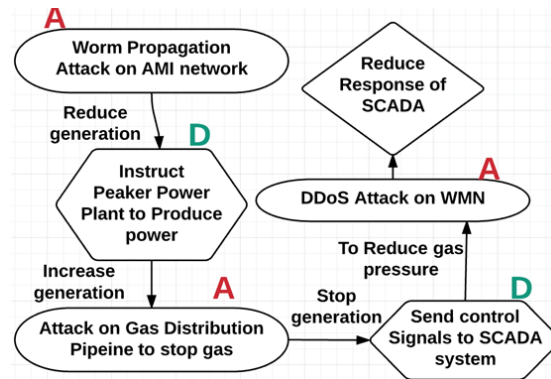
A

Worm Propagation Attack on AMI network

Reduce generation

D

Instruct Peaker Power Plant to Produce power

Increase generation

A

Attack on Gas Distribution Pipeine to stop gas

Stop generation

D

Send control Signals to SCADA system

To Reduce gas pressure

A

DDoS Attack on WMN

Reduce Response of SCADA